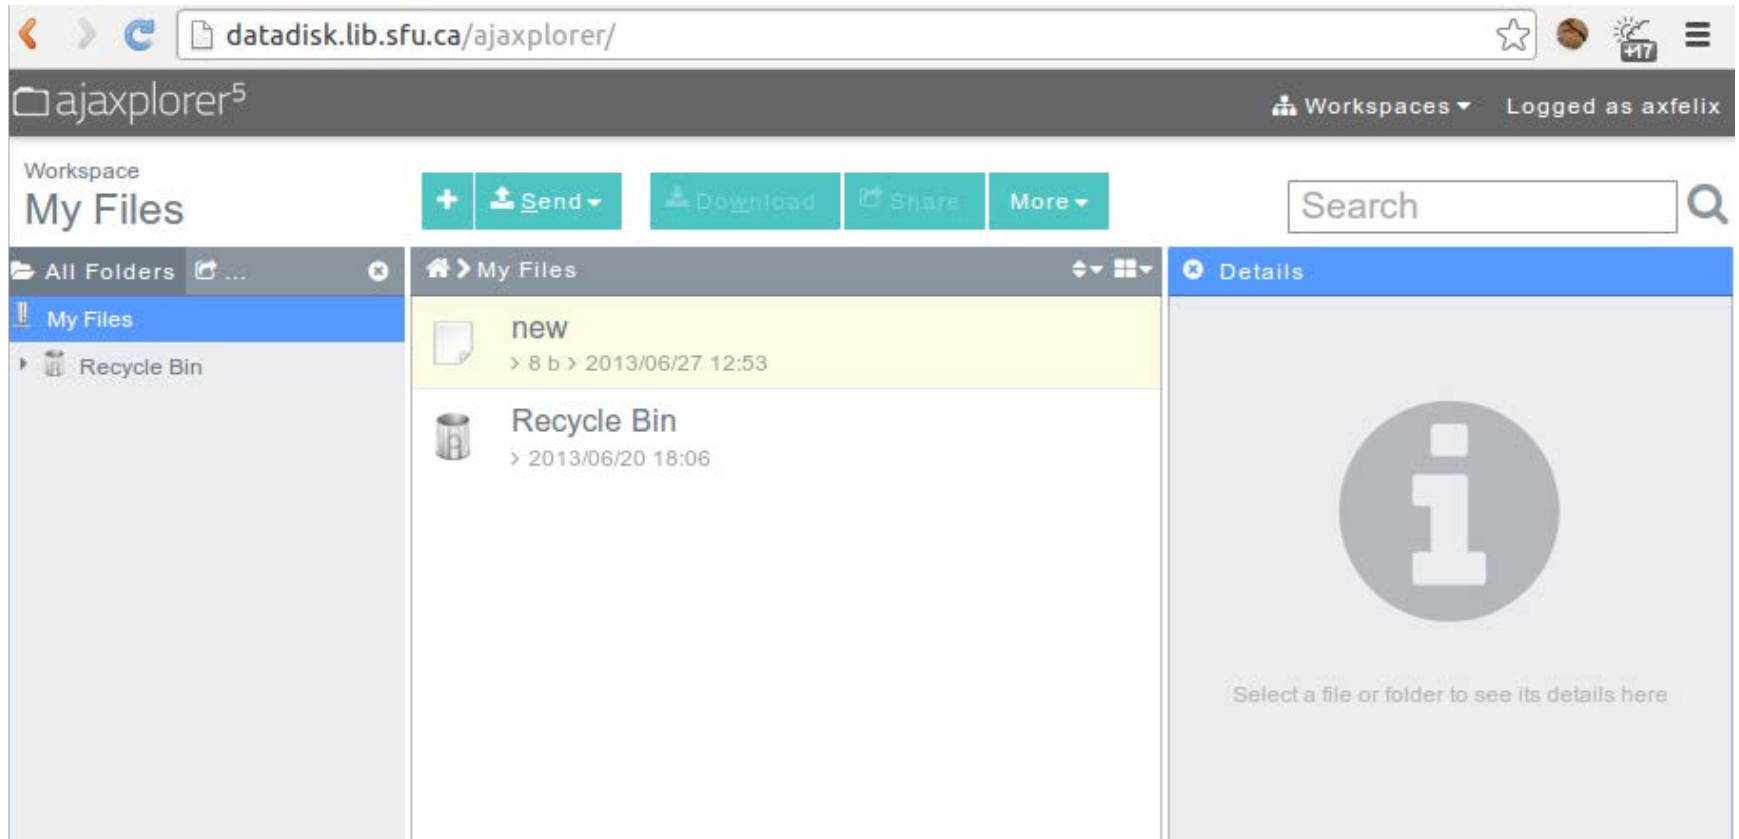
datadisk.lib.sfu.ca/ajaxplorer/

+17

ajaxplorer$^5$

Workspaces

Logged as axfelix

Workspace
My Files

+ Send Download Share More

Search

All Folders ...

My Files

Recycle Bin

My Files

new
> 8 b > 2013/06/27 12:53

Recycle Bin
> 2013/06/20 18:06

Details

Select a file or folder to see its details here